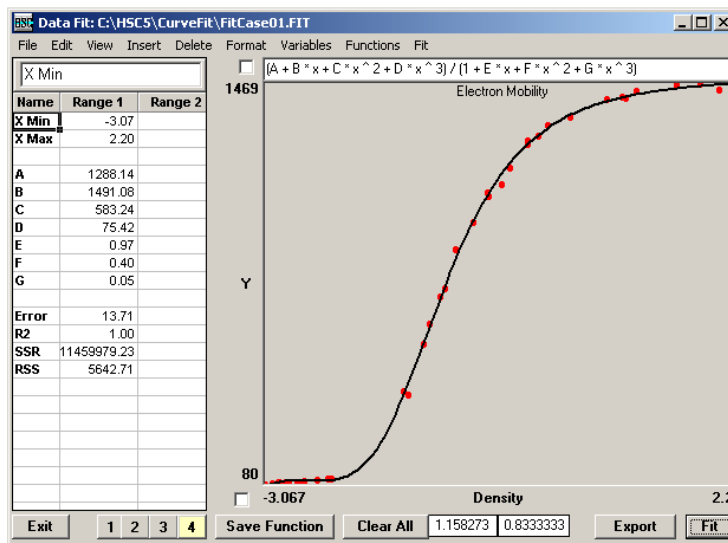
Data Fit: C:\HSC5\CurveFit\FitCase01.FIT

File Edit View Insert Delete Format Variables Functions Fit

X Min

(A + B * x + C * x ^ 2 + D * x ^ 3) / (1 + E * x + F * x ^ 2 + G * x ^ 3)

| Name | Range 1 | Range 2 |
|---|---|---|
| X Min | -3.07 | |
| X Max | 2.20 | |
| | | |
| A | 1288.14 | |
| B | 1491.08 | |
| C | 583.24 | |
| D | 75.42 | |
| E | 0.97 | |
| F | 0.40 | |
| G | 0.05 | |
| | | |
| Error | 13.71 | |
| R2 | 1.00 | |
| SSR | 11459979.23 | |
| RSS | 5642.71 | |

1469

Electron Mobility

Y

80

-3.067

Density

2.2

Exit 1 2 3 4 Save Function Clear All 1.158273 0.8333333 Export Fit